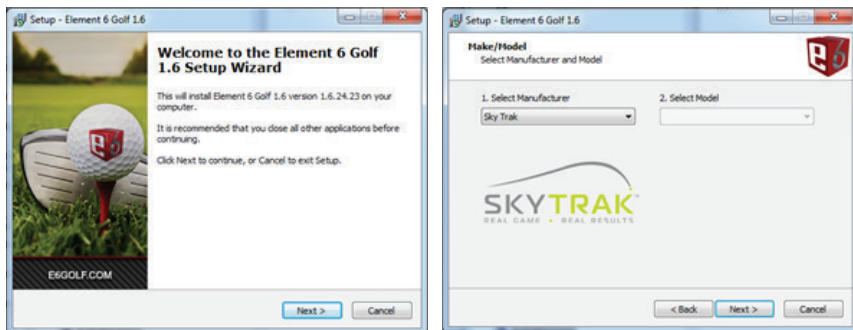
Setup - Element 6 Golf 1.6

Welcome to the Element 6 Golf 1.6 Setup Wizard

This will install Element 6 Golf 1.6 version 1.6.24.23 on your computer.

It is recommended that you close all other applications before continuing.

Click Next to continue, or Cancel to exit Setup.

E6GOLF.COM

Next > Cancel

Setup - Element 6 Golf 1.6

Make/Model
Select Manufacturer and Model

1. Select Manufacturer
Sky Trak

2. Select Model

SKYTRAK
REAL GAME • REAL RESULTS

< Back Next > Cancel